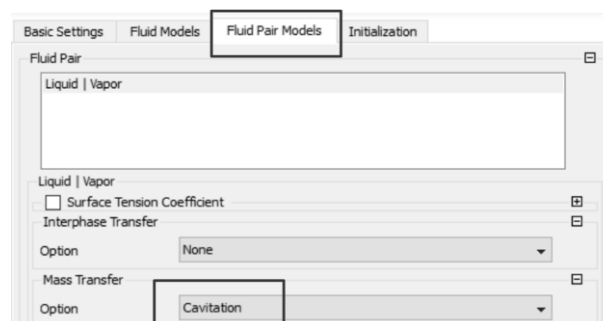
Basic Settings | Fluid Models | Fluid Pair Models | Initialization

Fluid Pair

Liquid | Vapor

Liquid | Vapor

Surface Tension Coefficient

Interphase Transfer

Option None

Mass Transfer

Option Cavitation